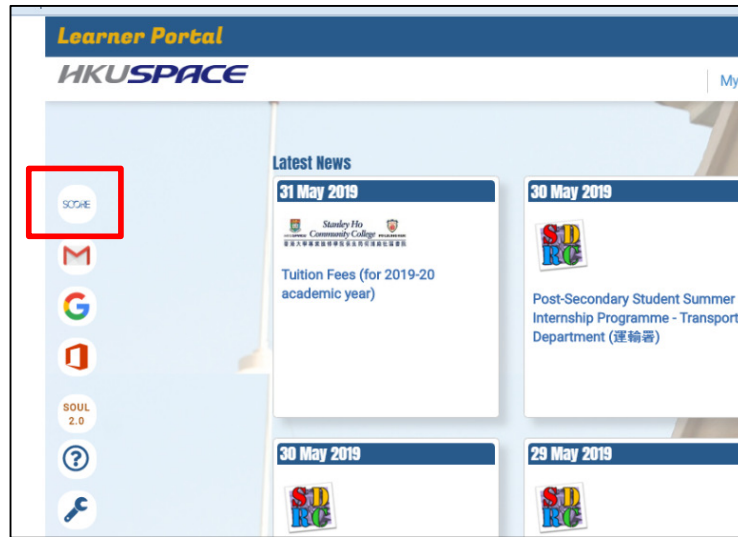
Learner Portal

HKUSPACE

My

SCOPE

SOUL 2.0

Latest News

31 May 2019

Stanley Ho Community College

Tuition Fees (for 2019-20 academic year)

30 May 2019

SDRC

Post-Secondary Student Summer Internship Programme - Transport Department (運輸署)

30 May 2019

SDRC

29 May 2019

SDRC